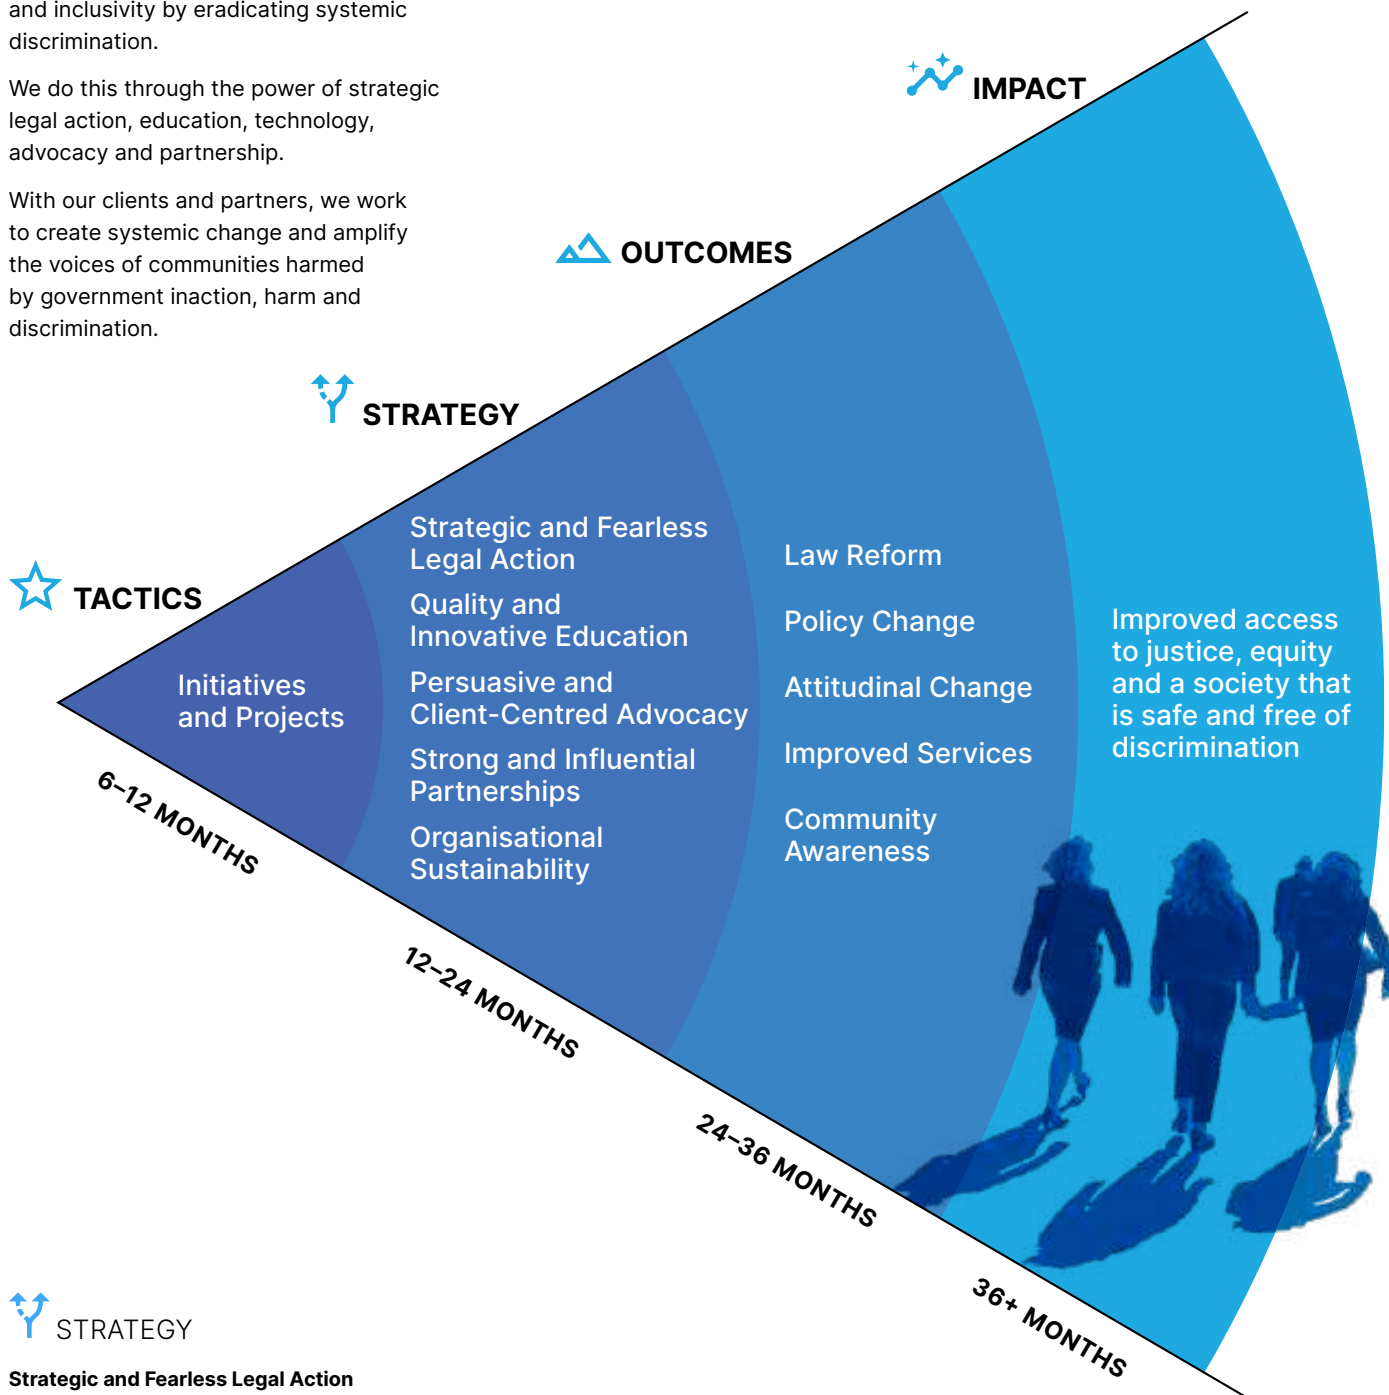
and inclusivity by eradicating systemic discrimination.

We do this through the power of strategic legal action, education, technology, advocacy and partnership.

With our clients and partners, we work to create systemic change and amplify the voices of communities harmed by government inaction, harm and discrimination.

IMPACT

OUTCOMES

STRATEGY

TACTICS

Initiatives and Projects

Strategic and Fearless Legal Action

Quality and Innovative Education

Persuasive and Client-Centred Advocacy

Strong and Influential Partnerships

Organisational Sustainability

Law Reform

Policy Change

Attitudinal Change

Improved Services

Community Awareness

Improved access to justice, equity and a society that is safe and free of discrimination

6–12 MONTHS

12–24 MONTHS

24–36 MONTHS

36+ MONTHS

STRATEGY

Strategic and Fearless Legal Action